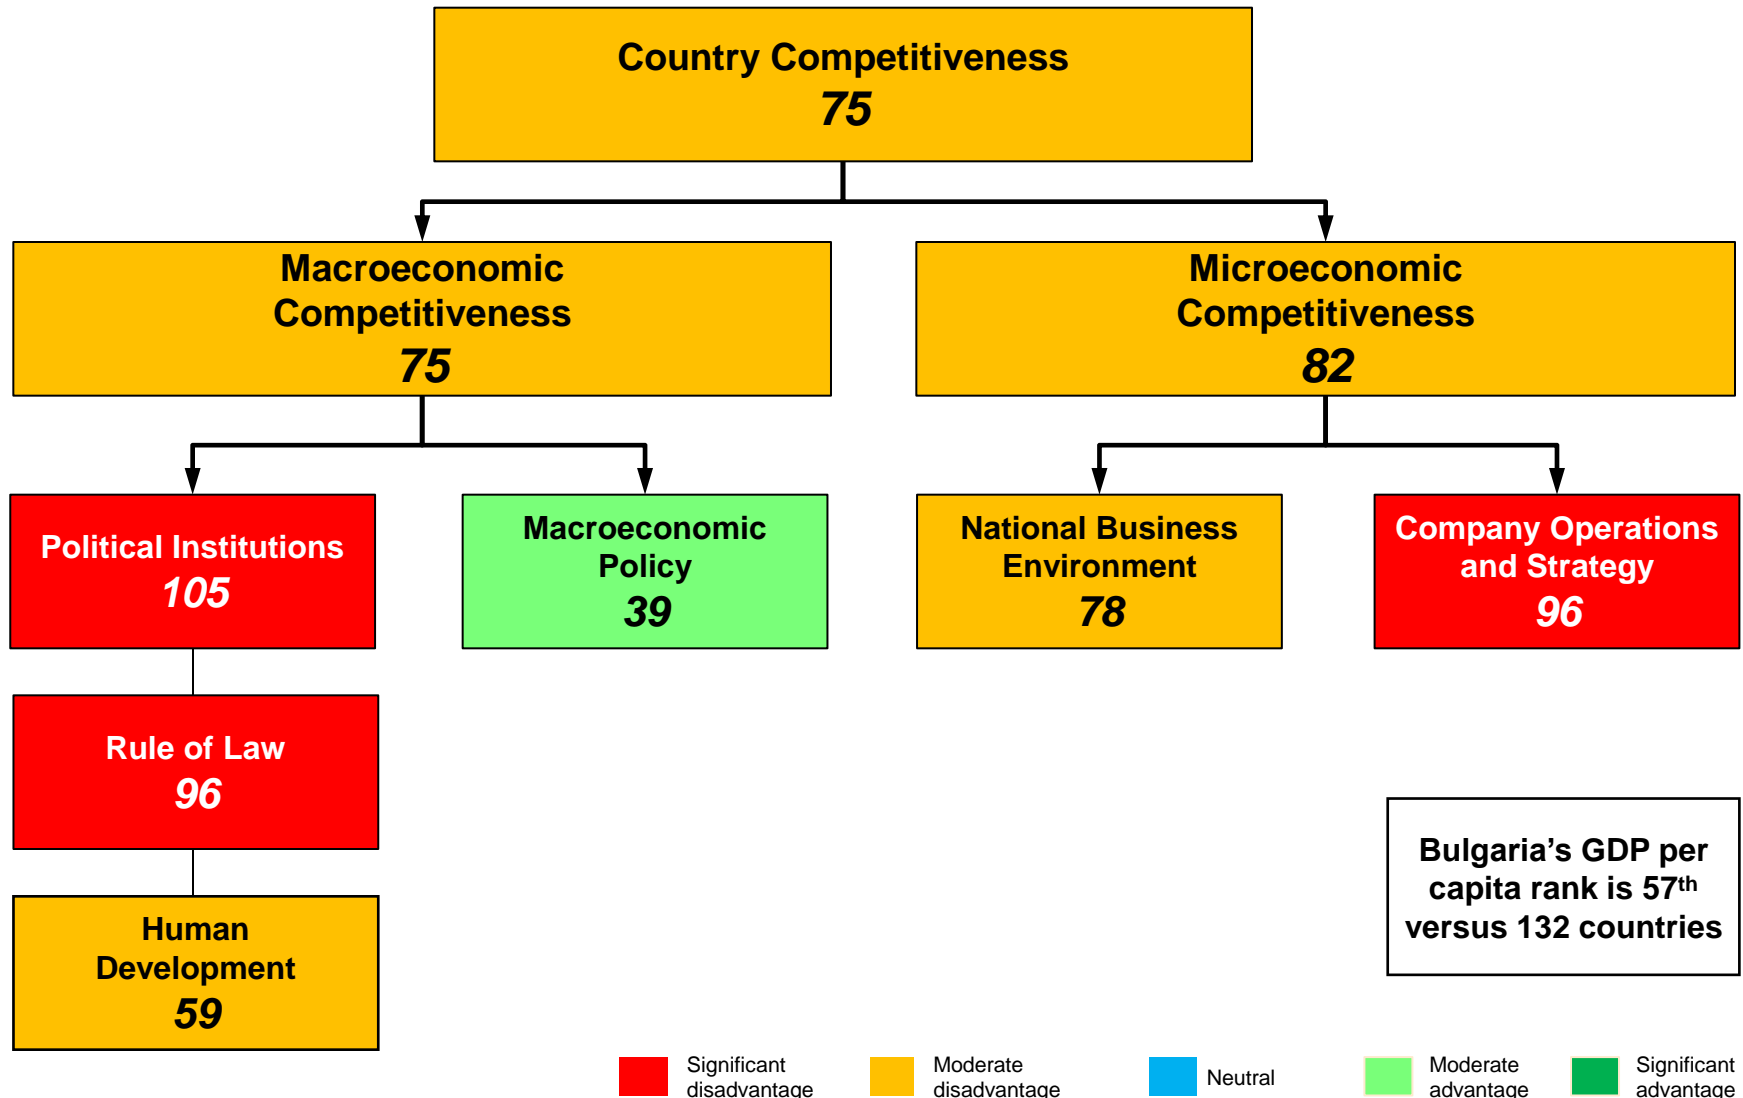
Country Competitiveness
75

Macroeconomic Competitiveness
75

Microeconomic Competitiveness
82

Political Institutions
105

Macroeconomic Policy
39

National Business Environment
78

Company Operations and Strategy
96

Rule of Law
96

Human Development
59

Bulgaria’s GDP per capita rank is 57$^{th}$ versus 132 countries

Significant disadvantage

Moderate disadvantage

Neutral

Moderate advantage

Significant advantage